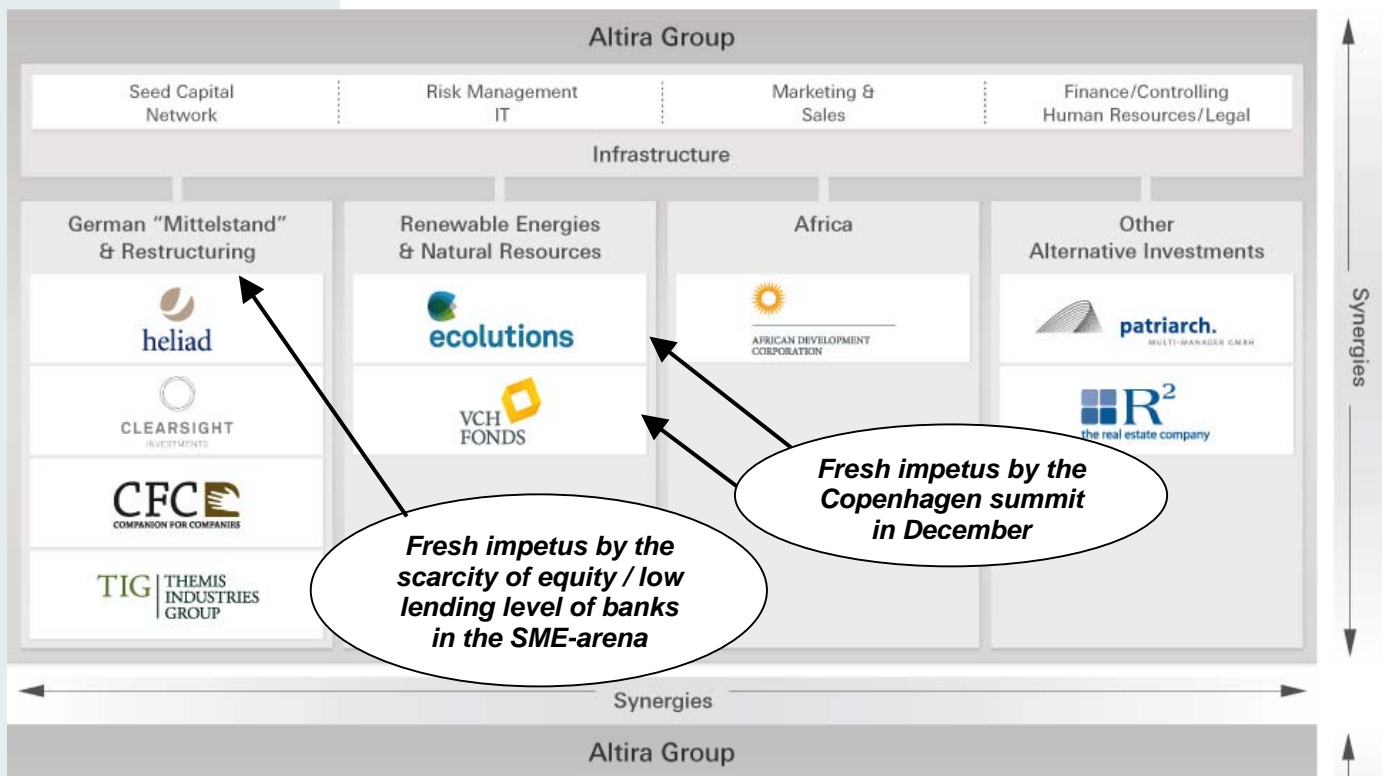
Altira Group

Seed Capital
Network

Risk Management
IT

Marketing &
Sales

Finance/Controlling
Human Resources/Legal

Infrastructure

German "Mittelstand"
& Restructuring

heliad

CLEARSIGHT
INVESTMENTS

CFC
COMPANION FOR COMPANIES

TIG THEMIS INDUSTRIES GROUP

Renewable Energies
& Natural Resources

ecolutions

VCH FONDS

Africa

AFRICAN DEVELOPMENT CORPORATION

Other
Alternative Investments

patriarch.
MULTI-MANAGER GMBH

$R^2$
the real estate company

Fresh impetus by the Copenhagen summit in December

Fresh impetus by the scarcity of equity / low lending level of banks in the SME-arena

Synergies

Synergies

Altira Group